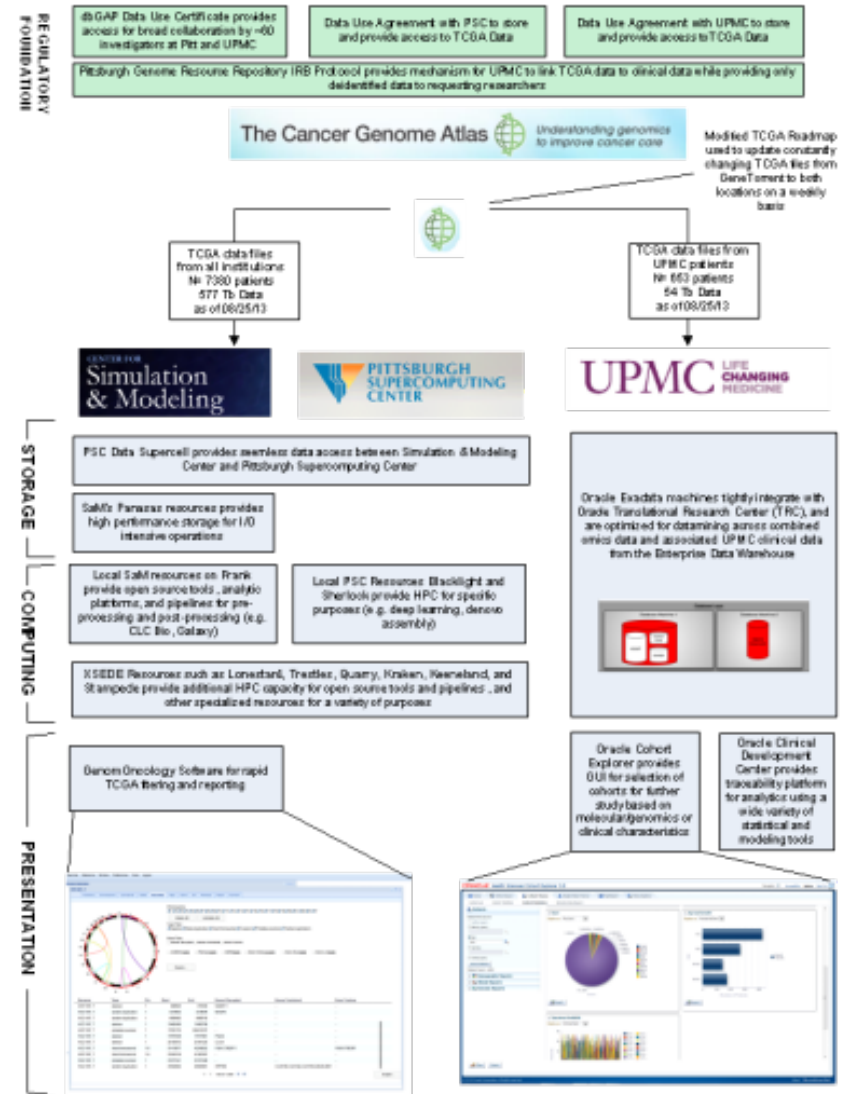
REGULATORY FOUNDATION

dbGAP Data Use Certificate provides access for broad collaboration by ~60 investigators at Pitt and UPMC

Data Use Agreement with PSC to store and provide access to TCGA Data

Data Use Agreement with UPMC to store and provide access to TCGA Data

Pittsburgh Genome Resource Repository IRB Protocol provides mechanism for UPMC to link TCGA data to clinical data while providing only deidentified data to requesting researchers

The Cancer Genome Atlas Understanding genomics to improve cancer care

Modified TCGA Roadmap used to update constantly changing TCGA files from GeneTorrent to both locations on a weekly basis

TCGA data files from all institutions: N= 7380 patients 577 Tb Data as of 08/25/13

TCGA data files from UPMC patients N= 653 patients 54 Tb Data as of 08/25/13

CENTER FOR Simulation & Modeling

PITTSBURGH SUPERCOMPUTING CENTER

UPMC LIFE CHANGING MEDICINE

STORAGE

PSC Data Supercell provides seamless data access between Simulation & Modeling Center and Pittsburgh Supercomputing Center

SaM's Panasas resources provides high performance storage for I/O intensive operations

Oracle Exadata machines tightly integrate with Oracle Translational Research Center (TRC), and are optimized for datamining across combined omics data and associated UPMC clinical data from the Enterprise Data Warehouse

COMPUTING

Local SaM resources on Frank provide open source tools, analytic platforms, and pipelines for pre-processing and post-processing (e.g. CLC Bio, Galaxy)

Local PSC Resources Blacklight and Sherlock provide HPC for specific purposes (e.g. deep learning, denovo assembly)

XSEDE Resources such as Lonestar4, Trestles, Quarry, Kraken, Keeneland, and Stampede provide additional HPC capacity for open source tools and pipelines, and other specialized resources for a variety of purposes

PRESENTATION

GenomOncology Software for rapid TCGA filtering and reporting

Oracle Cohort Explorer provides GUI for selection of cohorts for further study based on molecular/genomics or clinical characteristics

Oracle Clinical Development Center provides traceability platform for analytics using a wide variety of statistical and modeling tools